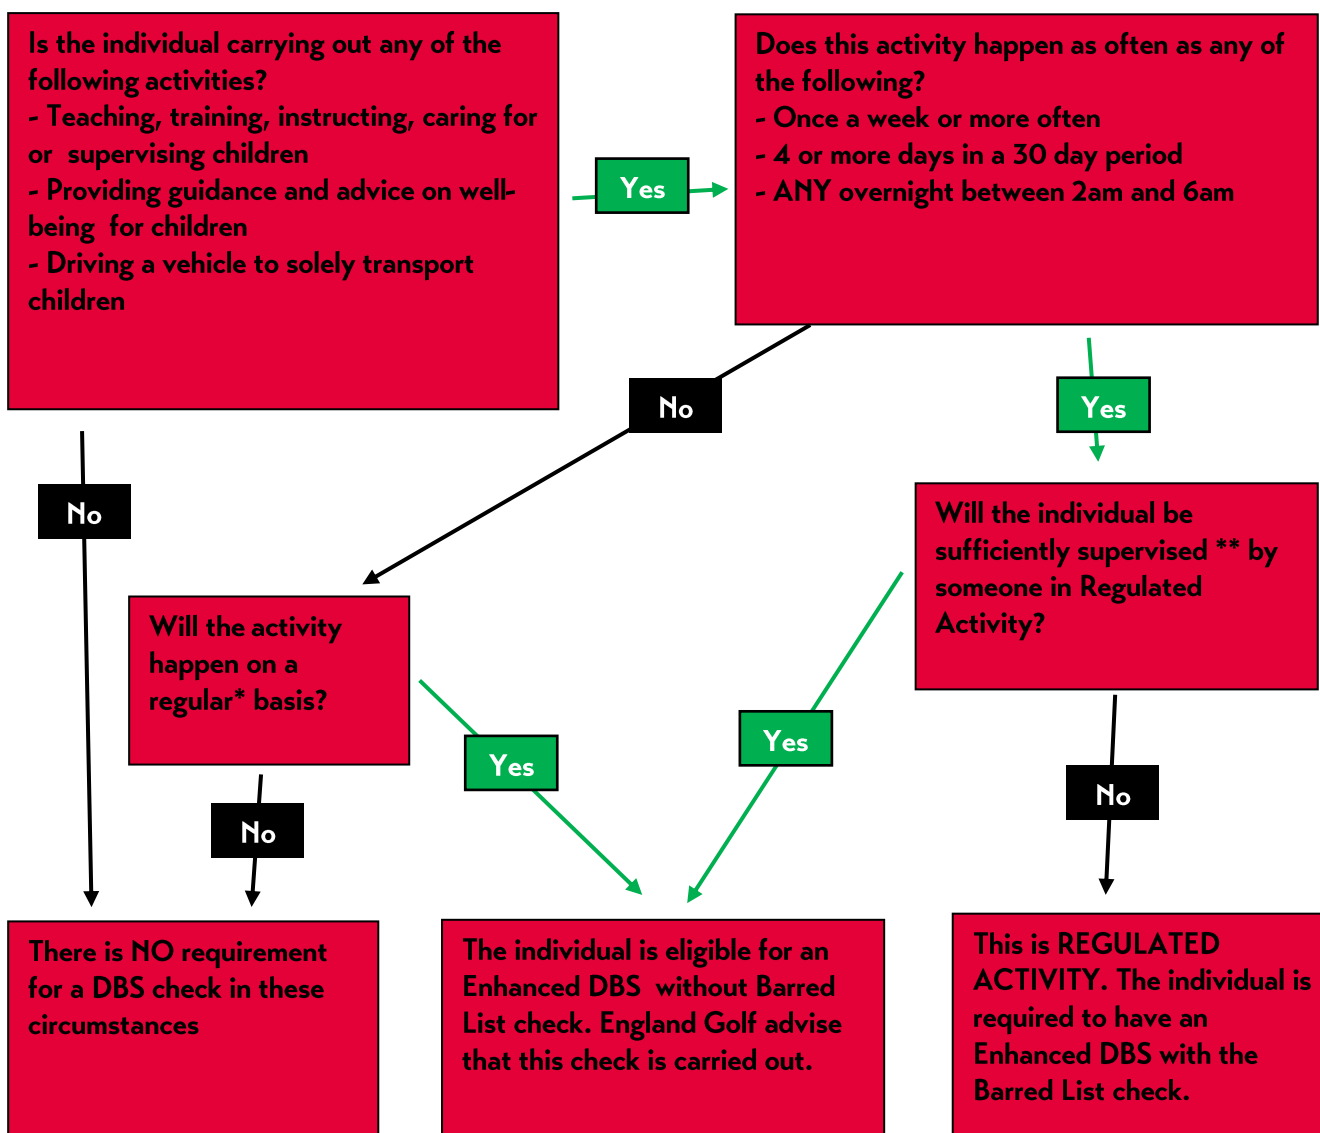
Is the individual carrying out any of the following activities?
- Teaching, training, instructing, caring for or supervising children
- Providing guidance and advice on well-being for children
- Driving a vehicle to solely transport children

Yes

Does this activity happen as often as any of the following?
- Once a week or more often
- 4 or more days in a 30 day period
- ANY overnight between 2am and 6am

No

Yes

No

Will the individual be sufficiently supervised ** by someone in Regulated Activity?

Will the activity happen on a regular* basis?

Yes

Yes

No

No

There is NO requirement for a DBS check in these circumstances

The individual is eligible for an Enhanced DBS without Barred List check. England Golf advise that this check is carried out.

This is REGULATED ACTIVITY. The individual is required to have an Enhanced DBS with the Barred List check.